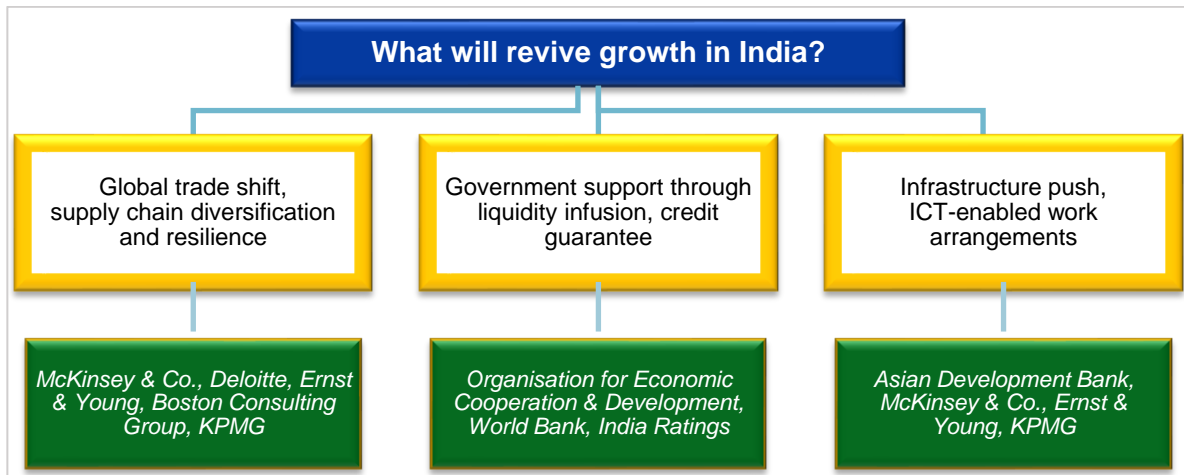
What will revive growth in India?

Global trade shift, supply chain diversification and resilience

Government support through liquidity infusion, credit guarantee

Infrastructure push, ICT-enabled work arrangements

McKinsey & Co., Deloitte, Ernst & Young, Boston Consulting Group, KPMG

Organisation for Economic Cooperation & Development, World Bank, India Ratings

Asian Development Bank, McKinsey & Co., Ernst & Young, KPMG